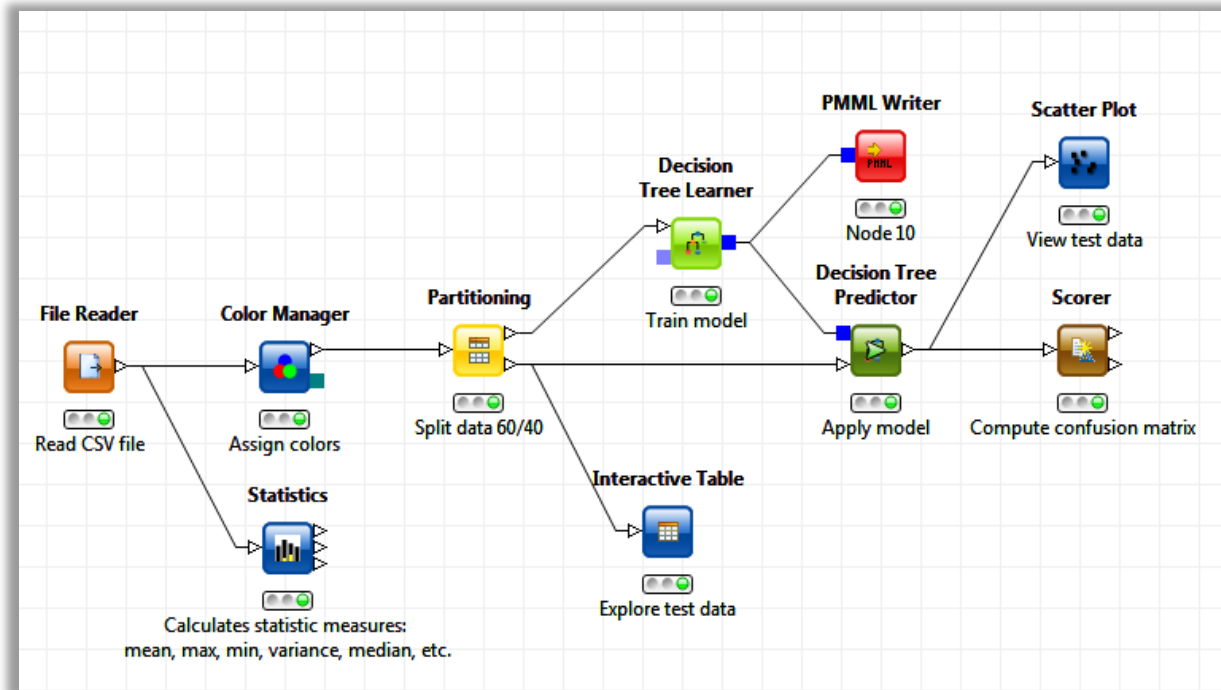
PMML Writer

Scatter Plot

Decision Tree Learner

PMML

Node 10

View test data

Decision Tree Predictor

Scorer

Partitioning

Train model

File Reader

Color Manager

Split data 60/40

Apply model

Compute confusion matrix

Read CSV file

Assign colors

Interactive Table

Statistics

Explore test data

Calculates statistic measures: mean, max, min, variance, median, etc.